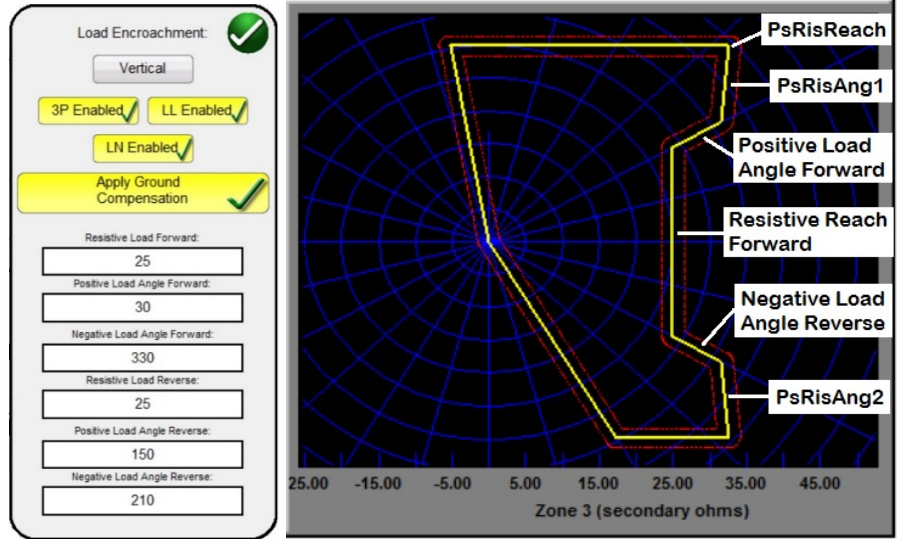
Load Encroachment:

Vertical

3P Enabled

LL Enabled

LN Enabled

Apply Ground Compensation

Resistive Load Forward:

25

Positive Load Angle Forward:

30

Negative Load Angle Forward:

330

Resistive Load Reverse:

25

Positive Load Angle Reverse:

150

Negative Load Angle Reverse:

210

PsRisReach

PsRisAng1

Positive Load Angle Forward

Resistive Reach Forward

Negative Load Angle Reverse

PsRisAng2

25.00 -15.00 -5.00 5.00 15.00 25.00 35.00 45.00

Zone 3 (secondary ohms)